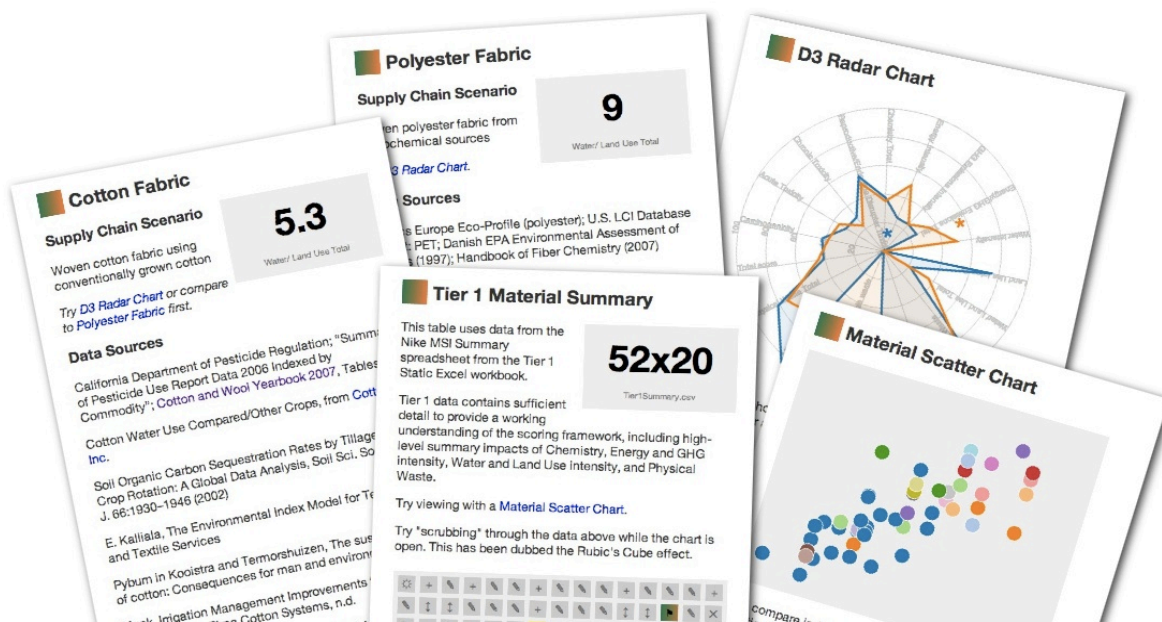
Polyester Fabric

Supply Chain Scenario

9

Water/ Land Use Total

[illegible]ven polyester fabric from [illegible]chemical sources

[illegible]3 Radar Chart.

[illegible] Sources

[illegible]s Europe Eco-Profile (polyester); U.S. LCI Database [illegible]; PET; Danish EPA Environmental Assessment of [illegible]s (1997); Handbook of Fiber Chemistry (2007)

Cotton Fabric

Supply Chain Scenario

5.3

Water/ Land Use Total

Woven cotton fabric using conventionally grown cotton

Try D3 Radar Chart or compare to Polyester Fabric first.

Data Sources

California Department of Pesticide Regulation; "Summ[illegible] of Pesticide Use Report Data 2006 Indexed by Commodity"; Cotton and Wool Yearbook 2007, Tables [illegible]

Cotton Water Use Compared/Other Crops, from Cott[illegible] Inc.

Soil Organic Carbon Sequestration Rates by Tillage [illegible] Crop Rotation: A Global Data Analysis, Soil Sci. So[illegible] J. 66:1930–1946 (2002)

E. Kalliala, The Environmental Index Model for Te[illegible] and Textile Services

Pybum in Kooistra and Termorshuizen, The sus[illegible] of cotton: Consequences for man and environ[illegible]

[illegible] Irrigation Management Improvements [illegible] Cotton Systems, n.d.

D3 Radar Chart

Tier 1 Material Summary

This table uses data from the Nike MSI Summary spreadsheet from the Tier 1 Static Excel workbook.

52x20

Tier1Summary.csv

Tier 1 data contains sufficient detail to provide a working understanding of the scoring framework, including high-level summary impacts of Chemistry, Energy and GHG intensity, Water and Land Use intensity, and Physical Waste.

Try viewing with a Material Scatter Chart.

Try "scrubbing" through the data above while the chart is open. This has been dubbed the Rubic's Cube effect.

Material Scatter Chart

compare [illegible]